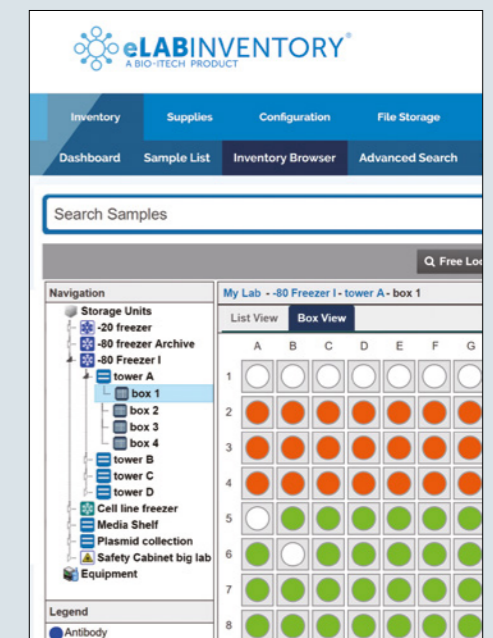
eLABINVENTORY®
A BIO-ITECH PRODUCT

Inventory | Supplies | Configuration | File Storage

Dashboard | Sample List | Inventory Browser | Advanced Search

Search Samples

Free Lo

Navigation
Storage Units
-20 freezer
-80 freezer Archive
-80 Freezer I
tower A
box 1
box 2
box 3
box 4
tower B
tower C
tower D
Cell line freezer
Media Shelf
Plasmid collection
Safety Cabinet big lab
Equipment

Legend
Antibody

My Lab - -80 Freezer I - tower A - box 1

List View | Box View

A B C D E F G
1
2
3
4
5
6
7
8